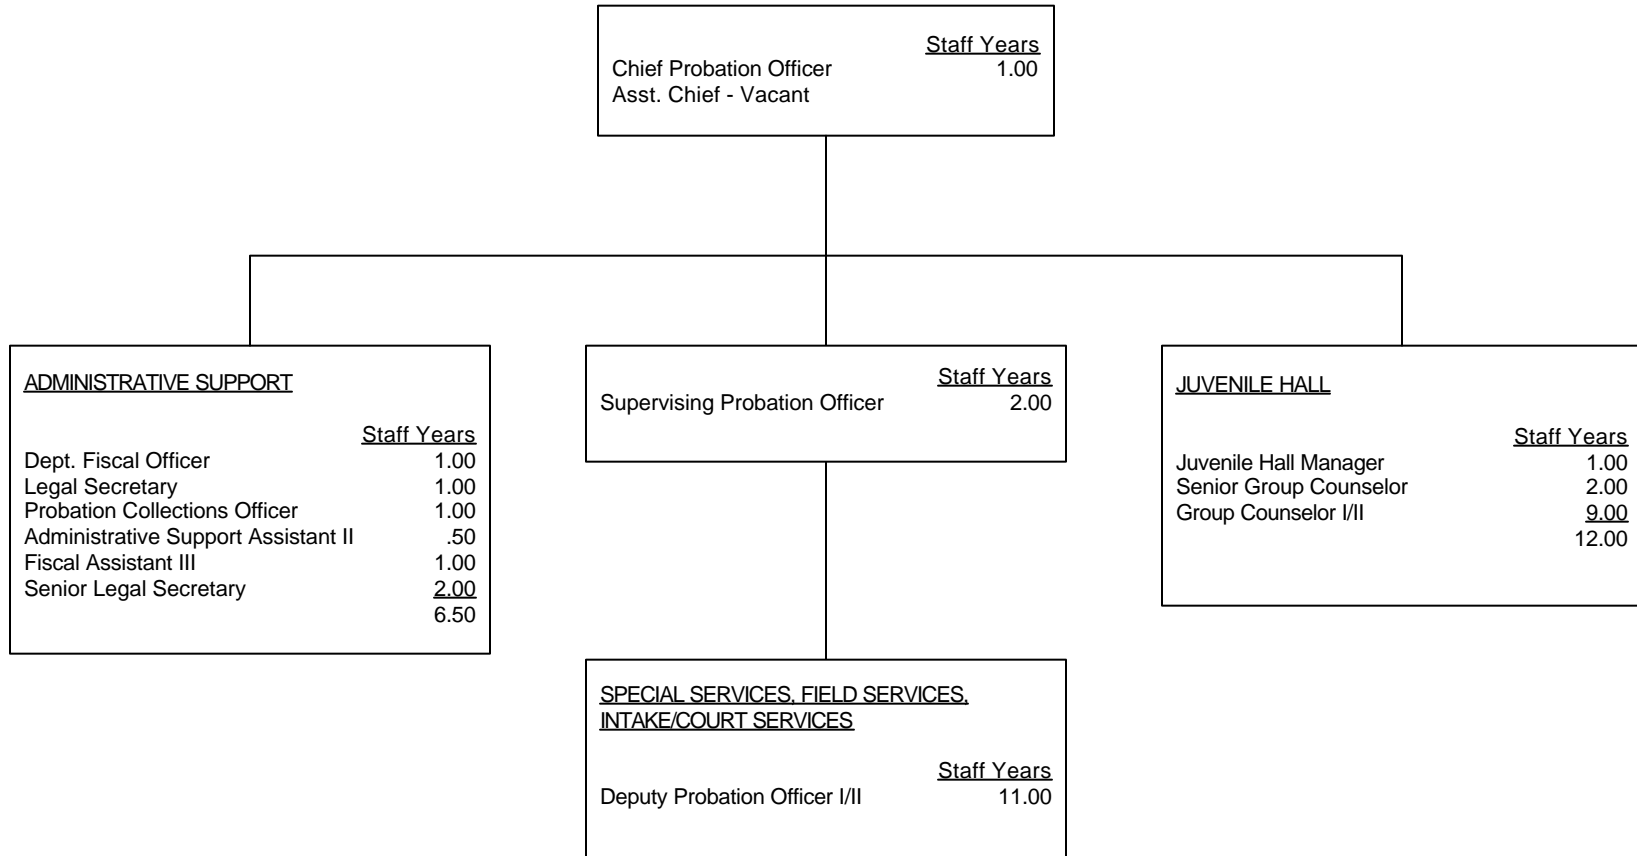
Staff Years
Chief Probation Officer 1.00
Asst. Chief - Vacant

ADMINISTRATIVE SUPPORT

| | Staff Years |
|---|---|
| Dept. Fiscal Officer | 1.00 |
| Legal Secretary | 1.00 |
| Probation Collections Officer | 1.00 |
| Administrative Support Assistant II | .50 |
| Fiscal Assistant III | 1.00 |
| Senior Legal Secretary | 2.00 |
| | 6.50 |

Staff Years
Supervising Probation Officer 2.00

JUVENILE HALL

| | Staff Years |
|---|---|
| Juvenile Hall Manager | 1.00 |
| Senior Group Counselor | 2.00 |
| Group Counselor I/II | 9.00 |
| | 12.00 |

SPECIAL SERVICES, FIELD SERVICES, INTAKE/COURT SERVICES

Staff Years
Deputy Probation Officer I/II 11.00